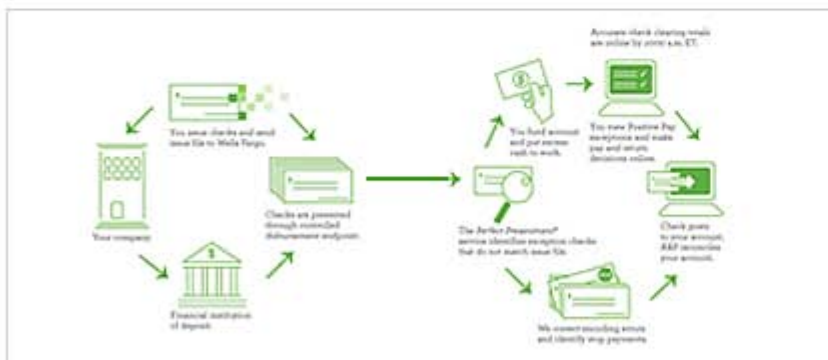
You issue checks and send issue file to Wells Fargo.

Your company

Financial institution of deposit

Checks are presented through controlled disbursement endpoint.

The *Perfect Presentment®* service identifies exception checks that do not match issue file.

You fund account and put excess cash to work.

Accurate check clearing totals are online by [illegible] a.m. ET.

You view Positive Pay exceptions and make pay and return decisions online.

Check posts to your account; ARP reconciles your account.

We correct encoding errors and identify stop payments.